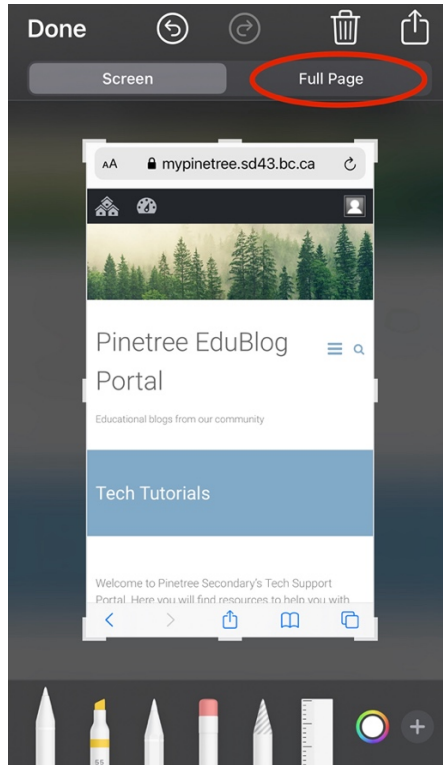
Done

Screen

Full Page

AA mypinetree.sd43.bc.ca

Pinetree EduBlog Portal

Educational blogs from our community

Tech Tutorials

Welcome to Pinetree Secondary's Tech Support Portal. Here you will find resources to help you with

55